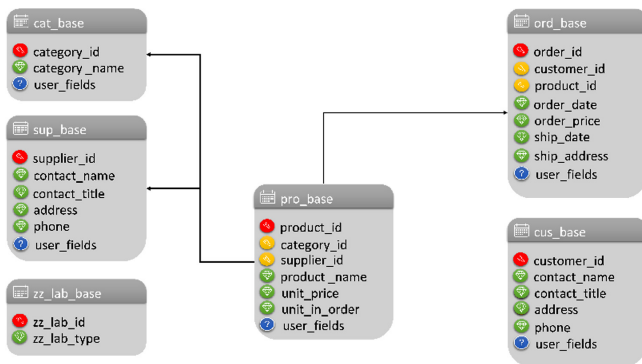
cat_base
category_id
category _name
user_fields

sup_base
supplier_id
contact_name
contact_title
address
phone
user_fields

zz_lab_base
zz_lab_id
zz_lab_type

pro_base
product_id
category_id
supplier_id
product _name
unit_price
unit_in_order
user_fields

ord_base
order_id
customer_id
product_id
order_date
order_price
ship_date
ship_address
user_fields

cus_base
customer_id
contact_name
contact_title
address
phone
user_fields